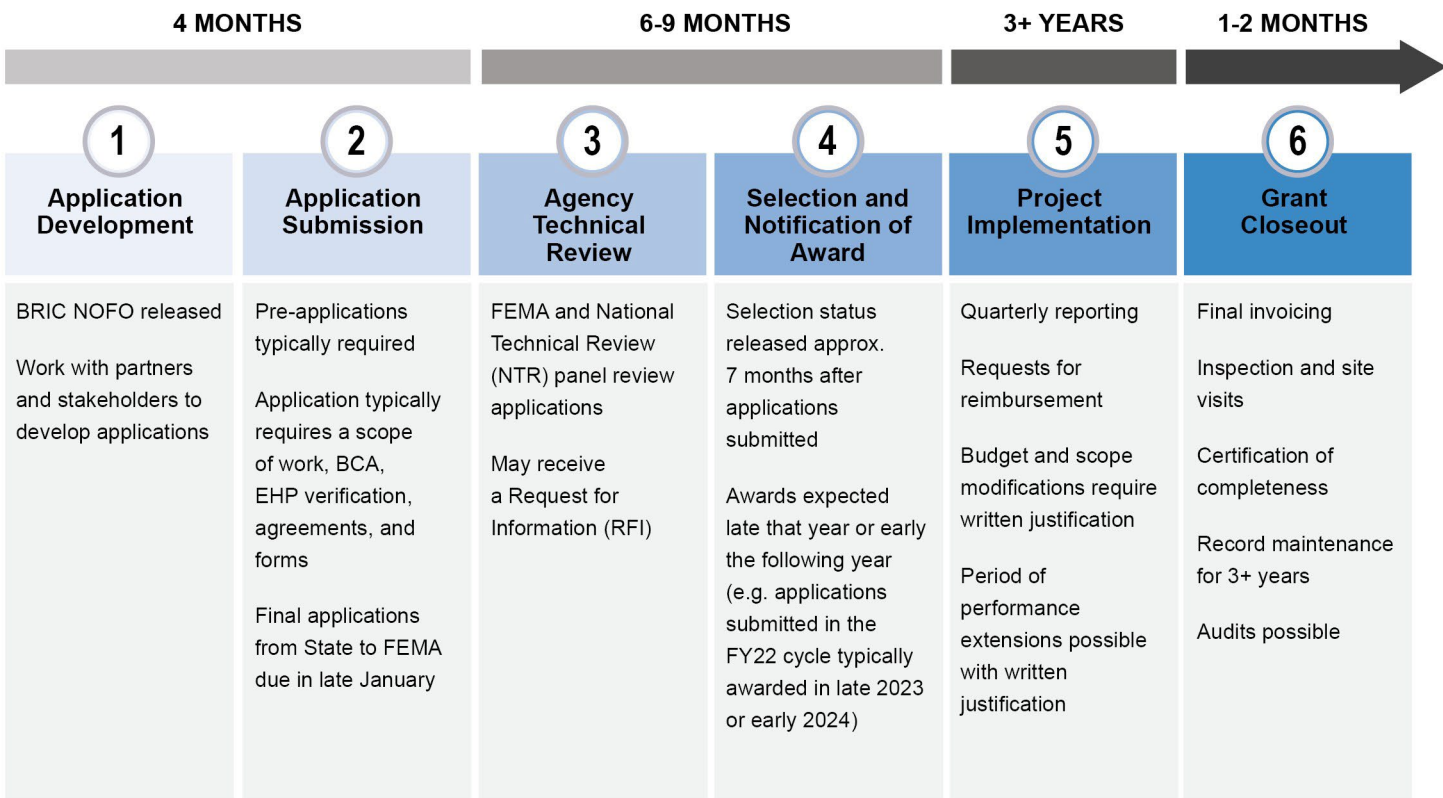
4 MONTHS

6-9 MONTHS

3+ YEARS

1-2 MONTHS

1

Application Development

BRIC NOFO released

Work with partners and stakeholders to develop applications

2

Application Submission

Pre-applications typically required

Application typically requires a scope of work, BCA, EHP verification, agreements, and forms

Final applications from State to FEMA due in late January

3

Agency Technical Review

FEMA and National Technical Review (NTR) panel review applications

May receive a Request for Information (RFI)

4

Selection and Notification of Award

Selection status released approx. 7 months after applications submitted

Awards expected late that year or early the following year (e.g. applications submitted in the FY22 cycle typically awarded in late 2023 or early 2024)

5

Project Implementation

Quarterly reporting

Requests for reimbursement

Budget and scope modifications require written justification

Period of performance extensions possible with written justification

6

Grant Closeout

Final invoicing

Inspection and site visits

Certification of completeness

Record maintenance for 3+ years

Audits possible